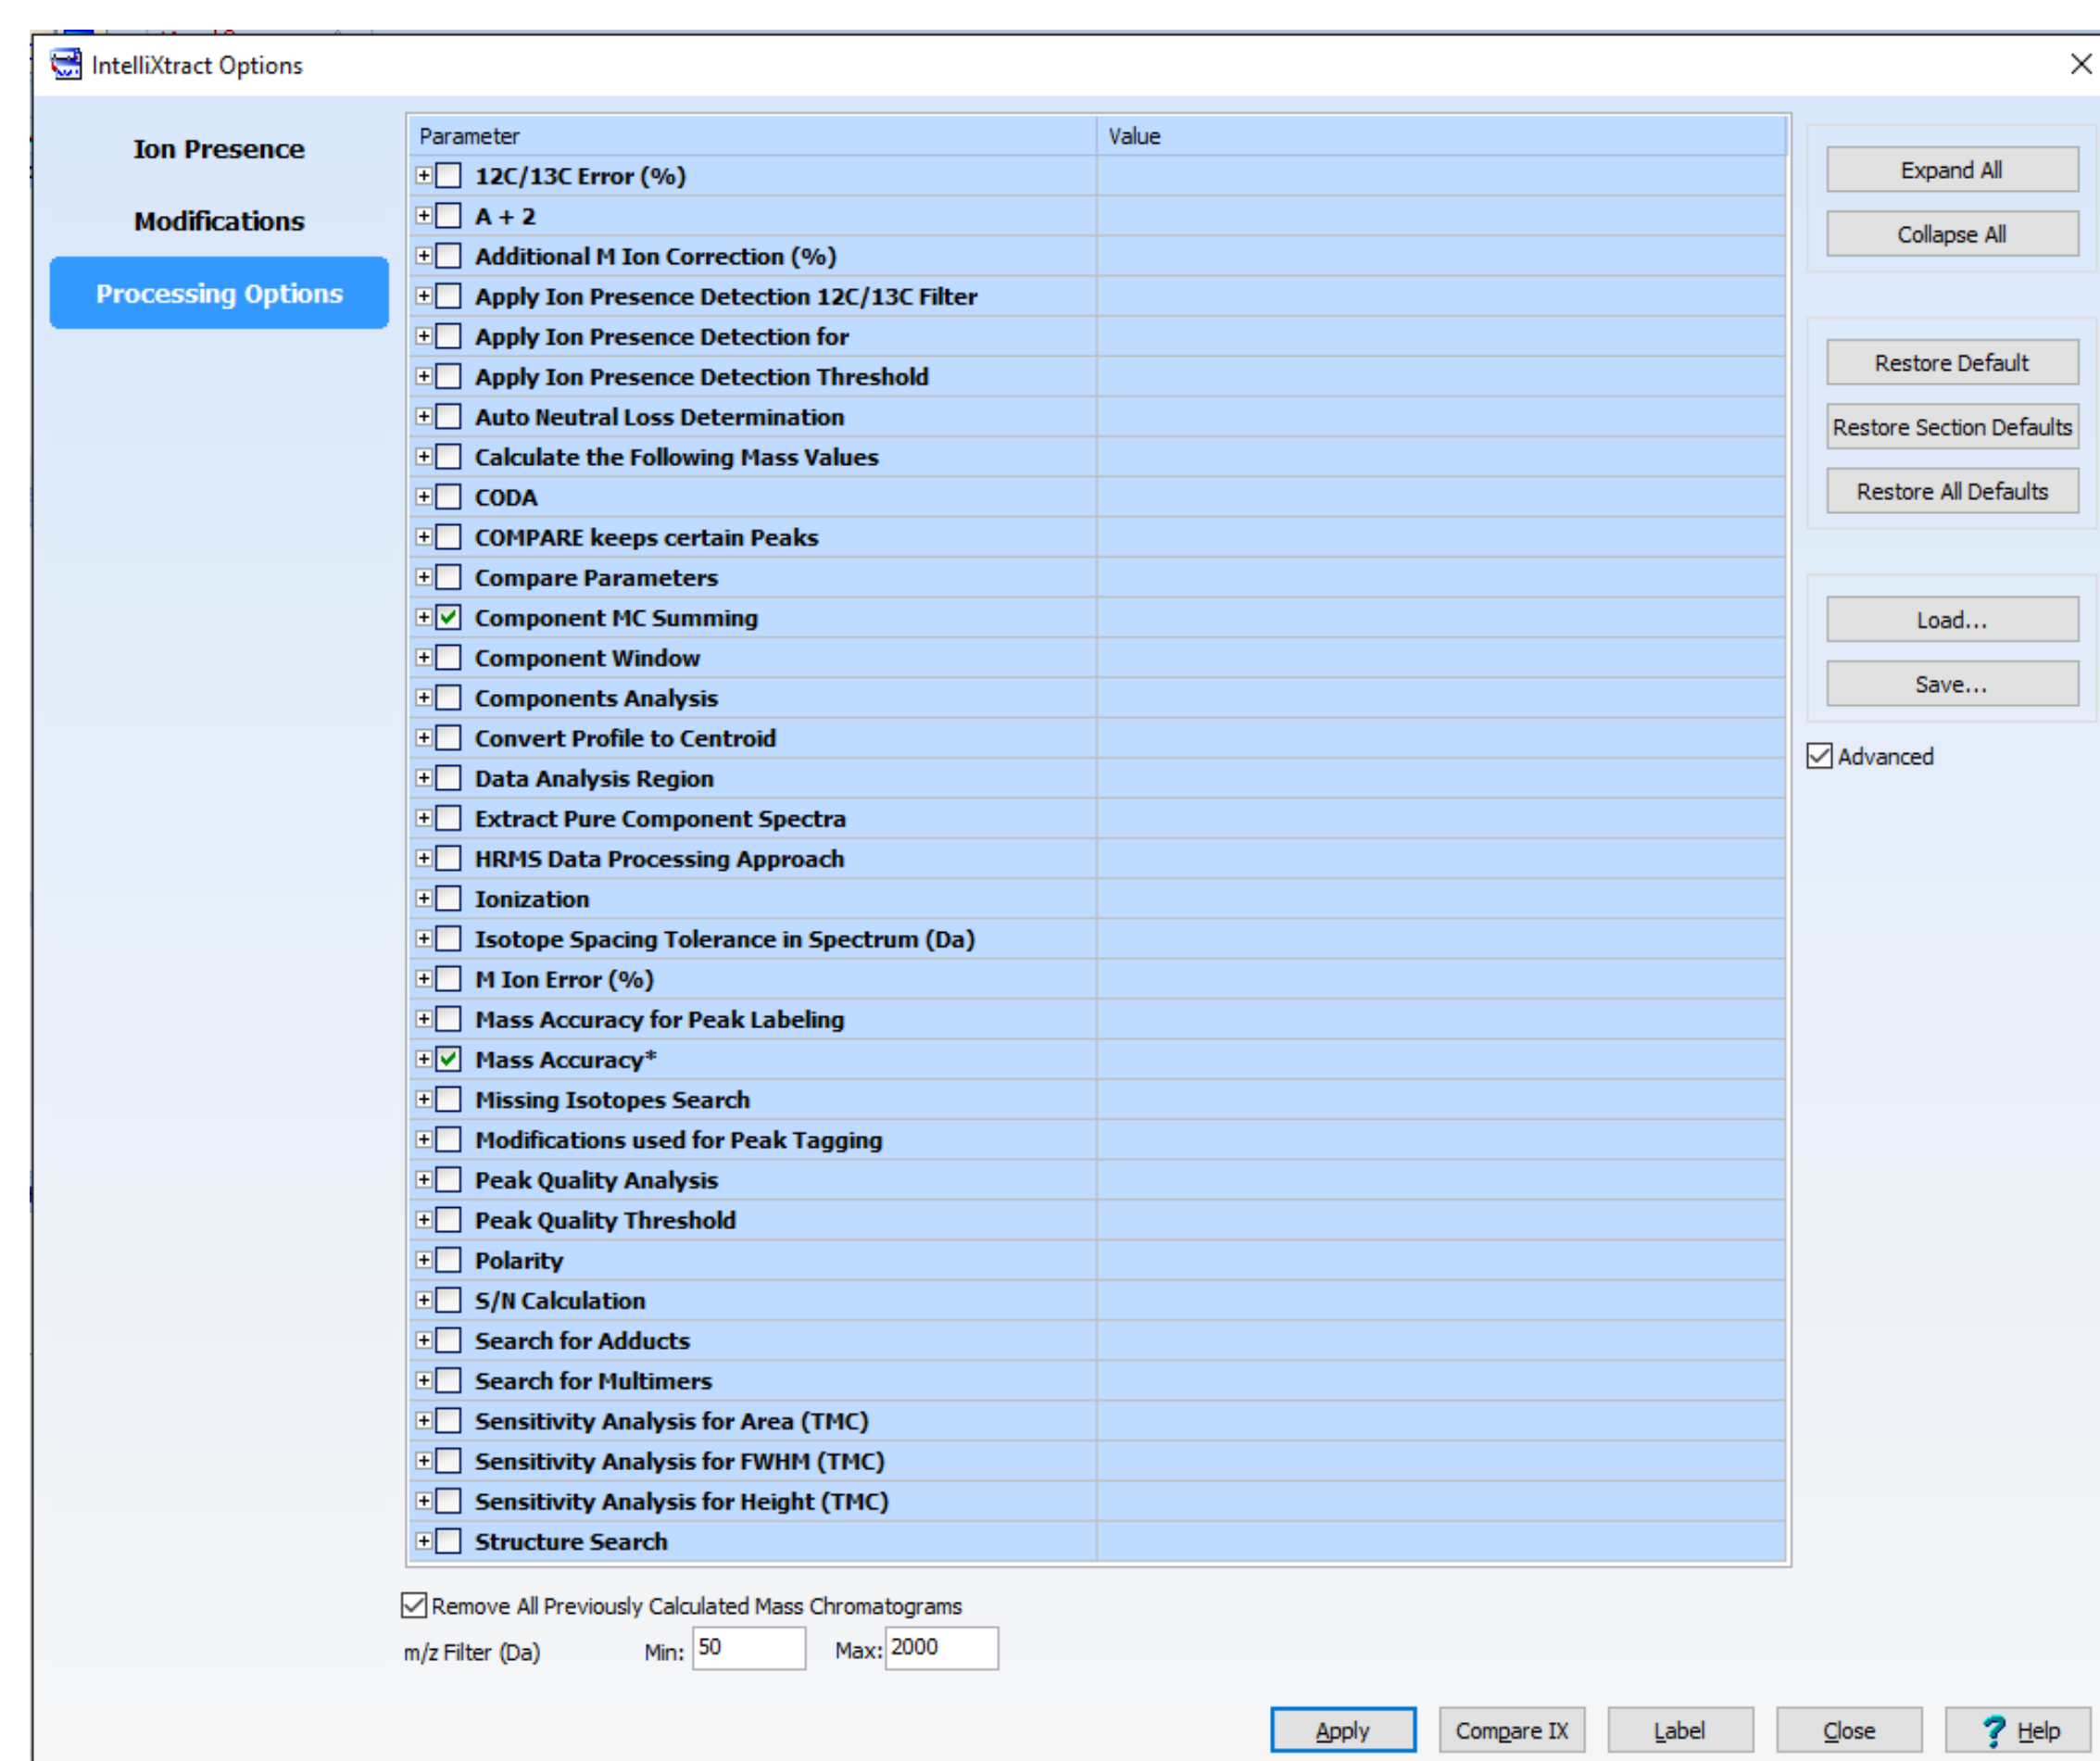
IntelliXtract Options

Ion Presence

Modifications

Processing Options

| Parameter | Value |
|---|---|
| 12C/13C Error (%) | |
| A + 2 | |
| Additional M Ion Correction (%) | |
| Apply Ion Presence Detection 12C/13C Filter | |
| Apply Ion Presence Detection for | |
| Apply Ion Presence Detection Threshold | |
| Auto Neutral Loss Determination | |
| Calculate the Following Mass Values | |
| CODA | |
| COMPARE keeps certain Peaks | |
| Compare Parameters | |
| Component MC Summing | |
| Component Window | |
| Components Analysis | |
| Convert Profile to Centroid | |
| Data Analysis Region | |
| Extract Pure Component Spectra | |
| HRMS Data Processing Approach | |
| Ionization | |
| Isotope Spacing Tolerance in Spectrum (Da) | |
| M Ion Error (%) | |
| Mass Accuracy for Peak Labeling | |
| Mass Accuracy* | |
| Missing Isotopes Search | |
| Modifications used for Peak Tagging | |
| Peak Quality Analysis | |
| Peak Quality Threshold | |
| Polarity | |
| S/N Calculation | |
| Search for Adducts | |
| Search for Multimers | |
| Sensitivity Analysis for Area (TMC) | |
| Sensitivity Analysis for FWHM (TMC) | |
| Sensitivity Analysis for Height (TMC) | |
| Structure Search | |

Expand All
Collapse All
Restore Default
Restore Section Defaults
Restore All Defaults
Load...
Save...
Advanced

Remove All Previously Calculated Mass Chromatograms
m/z Filter (Da) Min: 50 Max: 2000

Apply Compare IX Label Close Help